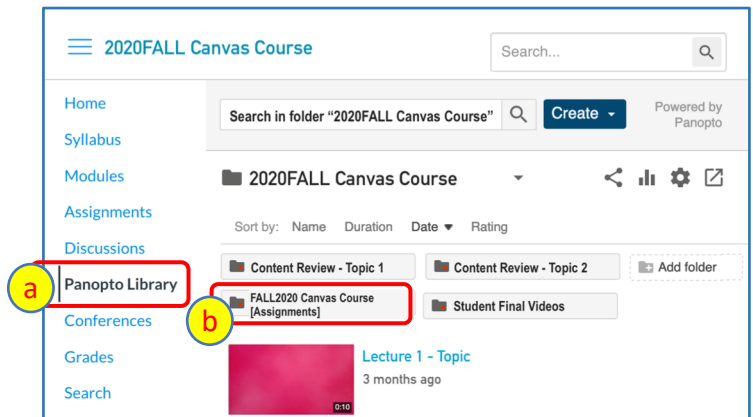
2020FALL Canvas Course

Search...

Home
Syllabus
Modules
Assignments
Discussions
Panopto Library
Conferences
Grades
Search

a

Search in folder "2020FALL Canvas Course"

Create

Powered by Panopto

2020FALL Canvas Course

Sort by: Name Duration Date Rating

Content Review - Topic 1
Content Review - Topic 2
Add folder
FALL2020 Canvas Course [Assignments]
Student Final Videos

b

Lecture 1 - Topic
3 months ago
0:10